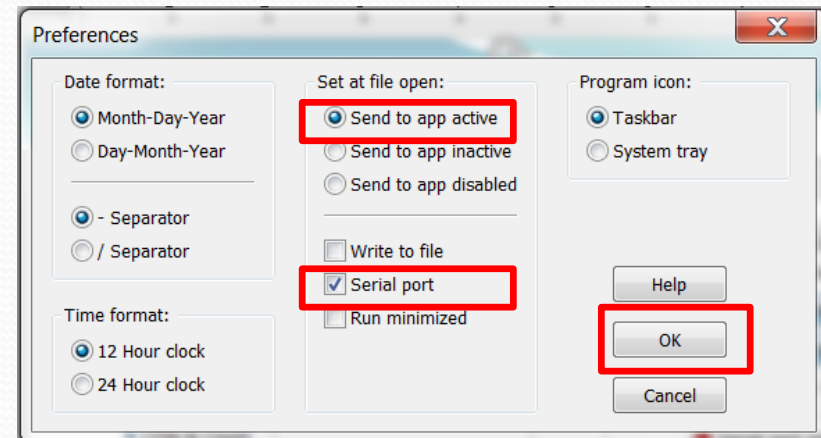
Preferences

Date format:
Month-Day-Year
Day-Month-Year

- Separator
/ Separator

Time format:
12 Hour clock
24 Hour clock

Set at file open:
Send to app active
Send to app inactive
Send to app disabled

Write to file
Serial port
Run minimized

Program icon:
Taskbar
System tray

Help
OK
Cancel